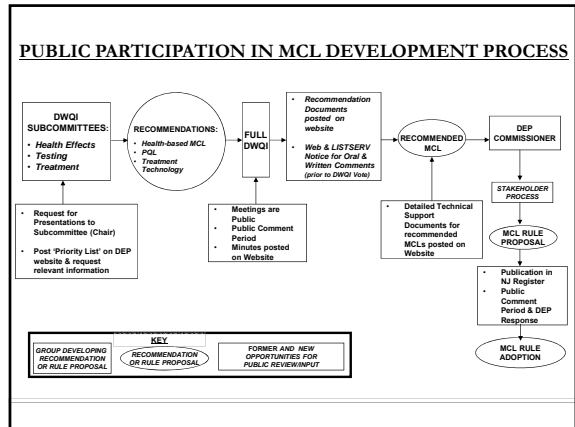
PUBLIC PARTICIPATION IN MCL DEVELOPMENT PROCESS

DWQI SUBCOMMITTEES:
• Health Effects
• Testing
• Treatment

RECOMMENDATIONS:
• Health-based MCL
• PQL
• Treatment Technology

FULL DWQI

• Recommendation Documents posted on website
• Web & LISTSERV Notice for Oral & Written Comments (prior to DWQI Vote)

RECOMMENDED MCL

DEP COMMISSIONER

• Request for Presentations to Subcommittee (Chair)
• Post 'Priority List' on DEP website & request relevant information

• Meetings are Public
• Public Comment Period
• Minutes posted on Website

• Detailed Technical Support Documents for recommended MCLs posted on Website

STAKEHOLDER PROCESS

MCL RULE PROPOSAL

• Publication in NJ Register
• Public Comment Period & DEP Response

MCL RULE ADOPTION

KEY

GROUP DEVELOPING RECOMMENDATION OR RULE PROPOSAL

RECOMMENDATION OR RULE PROPOSAL

FORMER AND NEW OPPORTUNITIES FOR PUBLIC REVIEW/INPUT